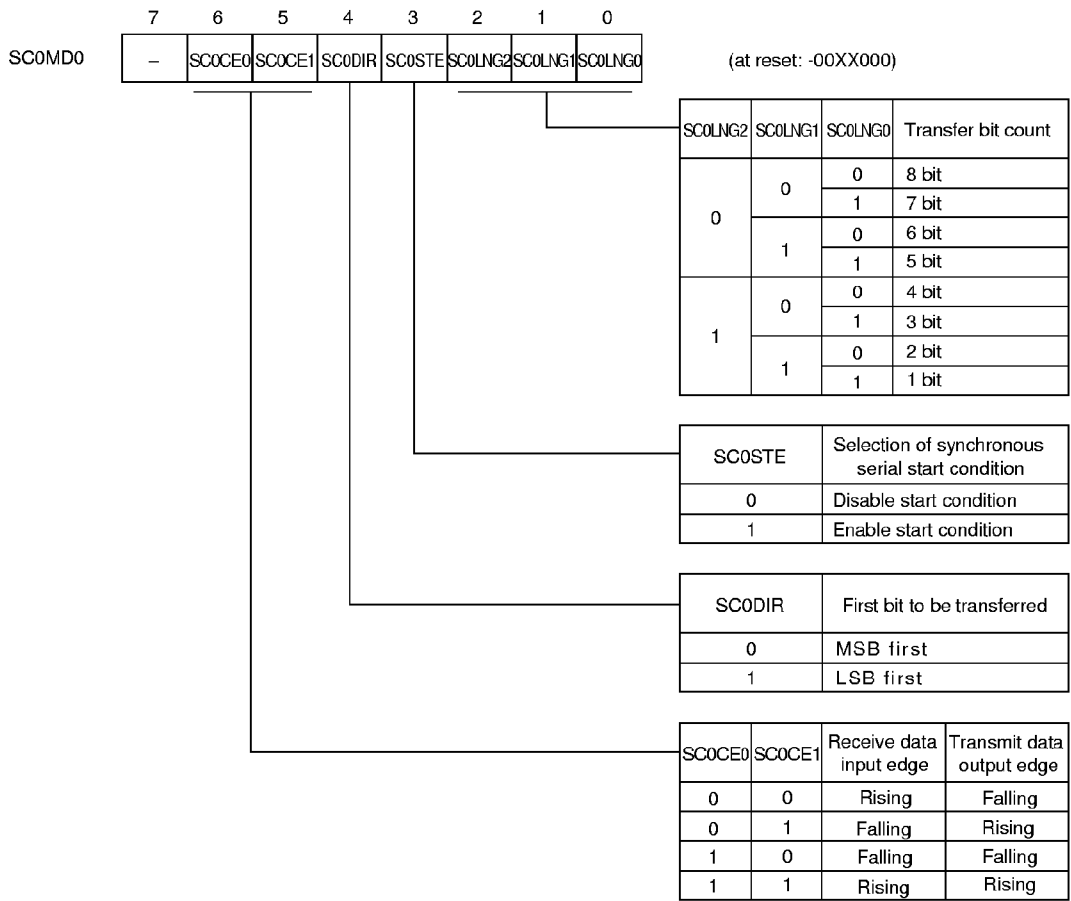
| | 7 | 6 | 5 | 4 | 3 | 2 | 1 | 0 |
|---|---|---|---|---|---|---|---|---|
| SC0MD0 | – | SC0CE0 | SC0CE1 | SC0DIR | SC0STE | SC0LNG2 | SC0LNG1 | SC0LNG0 |

(at reset: -00XX000)

| SC0LNG2 | SC0LNG1 | SC0LNG0 | Transfer bit count |
|---|---|---|---|
| 0 | 0 | 0 | 8 bit |
| | | 1 | 7 bit |
| | 1 | 0 | 6 bit |
| | | 1 | 5 bit |
| 1 | 0 | 0 | 4 bit |
| | | 1 | 3 bit |
| | 1 | 0 | 2 bit |
| | | 1 | 1 bit |

| SC0STE | Selection of synchronous serial start condition |
|---|---|
| 0 | Disable start condition |
| 1 | Enable start condition |

| SC0DIR | First bit to be transferred |
|---|---|
| 0 | MSB first |
| 1 | LSB first |

| SC0CE0 | SC0CE1 | Receive data input edge | Transmit data output edge |
|---|---|---|---|
| 0 | 0 | Rising | Falling |
| 0 | 1 | Falling | Rising |
| 1 | 0 | Falling | Falling |
| 1 | 1 | Rising | Rising |